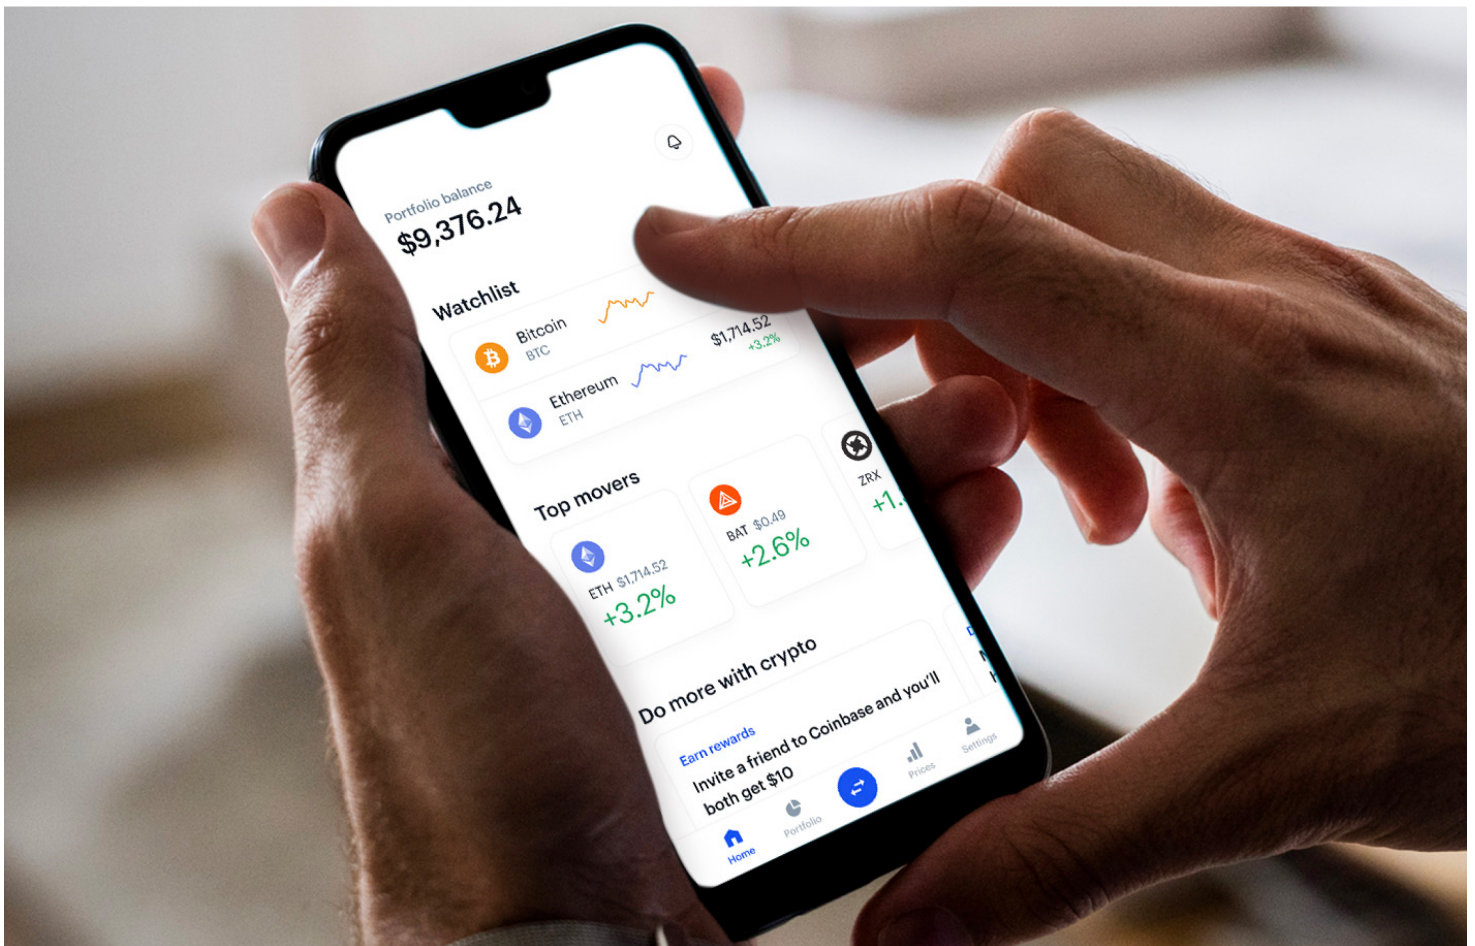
Portfolio balance
$9,376.24

Watchlist

Bitcoin
BTC

Ethereum
ETH
$1,714.52
+3.2%

Top movers

ETH $1,714.52
+3.2%

BAT $0.49
+2.6%

ZRX
+1.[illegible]

Do more with crypto

Earn rewards
Invite a friend to Coinbase and you'll both get $10

Home
Portfolio
Prices
Settings